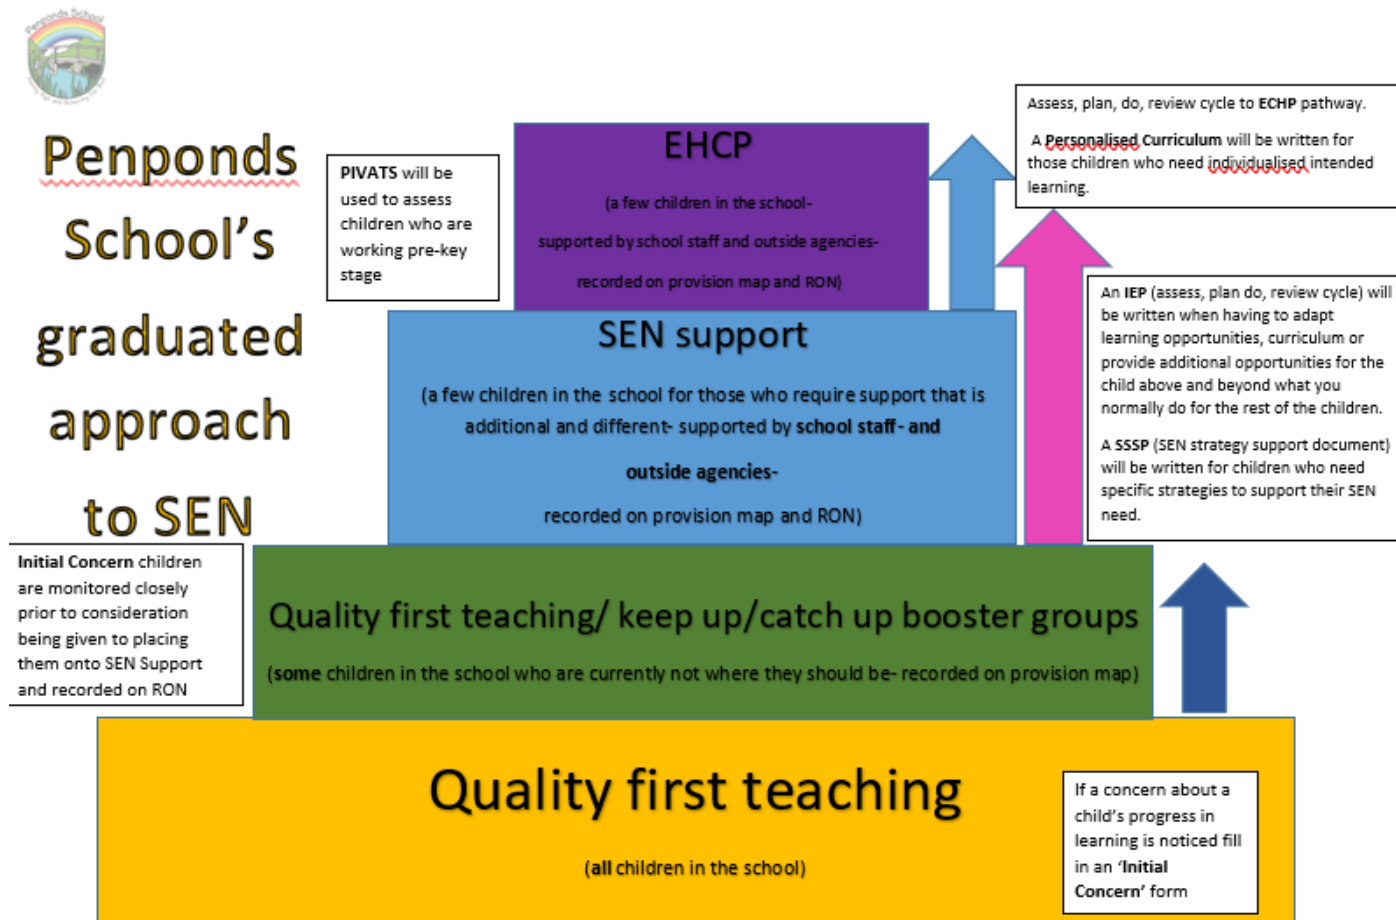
Penponds School

Penponds School's graduated approach to SEN

PIVATS will be used to assess children who are working pre-key stage

EHCP

(a few children in the school- supported by school staff and outside agencies- recorded on provision map and RON)

Assess, plan, do, review cycle to ECHP pathway.

A Personalised Curriculum will be written for those children who need individualised intended learning.

SEN support

(a few children in the school for those who require support that is additional and different- supported by school staff- and outside agencies- recorded on provision map and RON)

An IEP (assess, plan do, review cycle) will be written when having to adapt learning opportunities, curriculum or provide additional opportunities for the child above and beyond what you normally do for the rest of the children.

A SSSP (SEN strategy support document) will be written for children who need specific strategies to support their SEN need.

Initial Concern children are monitored closely prior to consideration being given to placing them onto SEN Support and recorded on RON

Quality first teaching/ keep up/catch up booster groups

(some children in the school who are currently not where they should be- recorded on provision map)

Quality first teaching

(all children in the school)

If a concern about a child's progress in learning is noticed fill in an 'Initial Concern' form